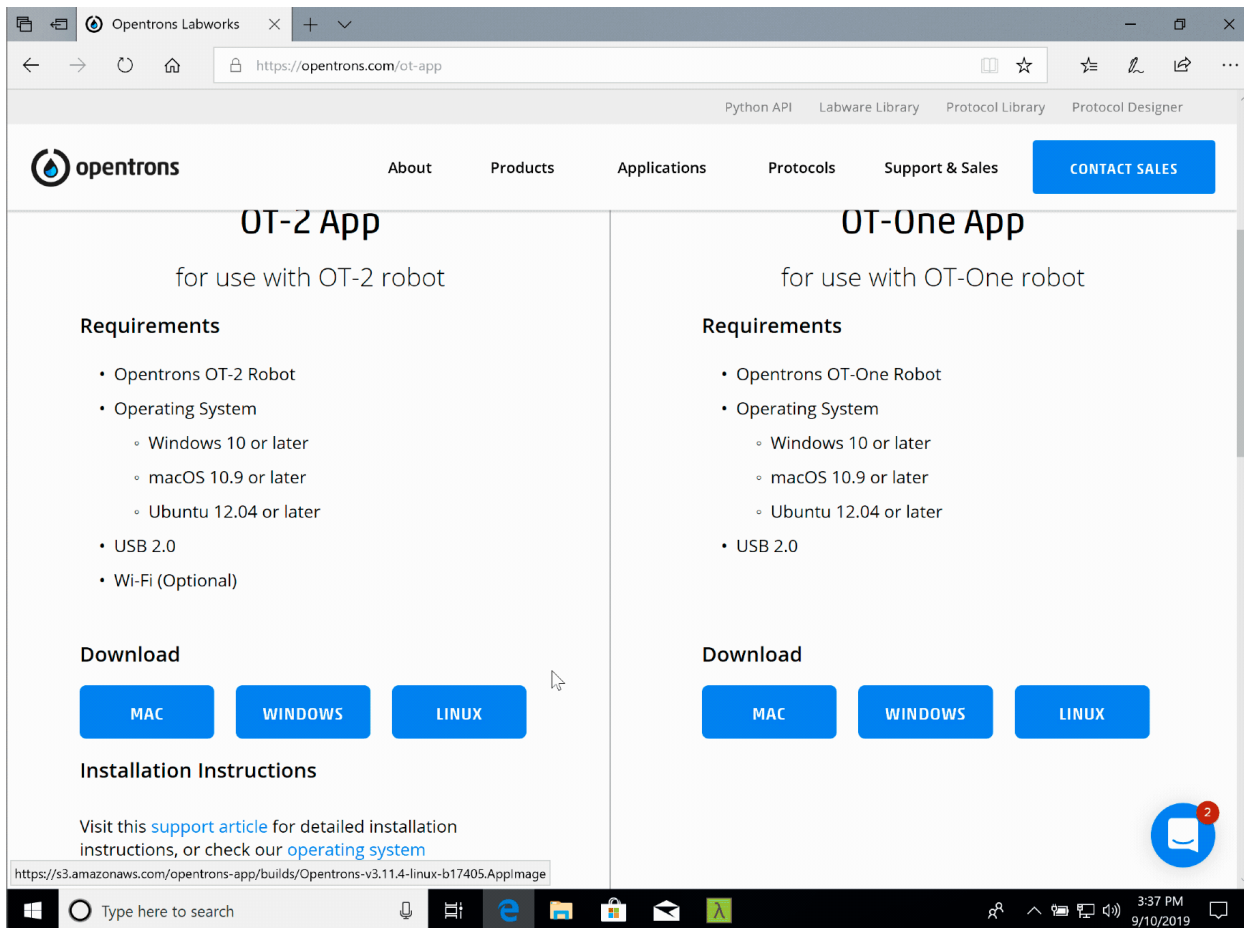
Opentrons Labworks

https://opentrons.com/ot-app

Python API Labware Library Protocol Library Protocol Designer

opentrons

About Products Applications Protocols Support & Sales CONTACT SALES

OT-2 App

for use with OT-2 robot

Requirements

- Opentrons OT-2 Robot
- Operating System
  - Windows 10 or later
  - macOS 10.9 or later
  - Ubuntu 12.04 or later
- USB 2.0
- Wi-Fi (Optional)

Download

MAC WINDOWS LINUX

Installation Instructions

Visit this support article for detailed installation instructions, or check our operating system

OT-One App

for use with OT-One robot

Requirements

- Opentrons OT-One Robot
- Operating System
  - Windows 10 or later
  - macOS 10.9 or later
  - Ubuntu 12.04 or later
- USB 2.0

Download

MAC WINDOWS LINUX

2

https://s3.amazonaws.com/opentrons-app/builds/Opentrons-v3.11.4-linux-b17405.AppImage

Type here to search

3:37 PM
9/10/2019